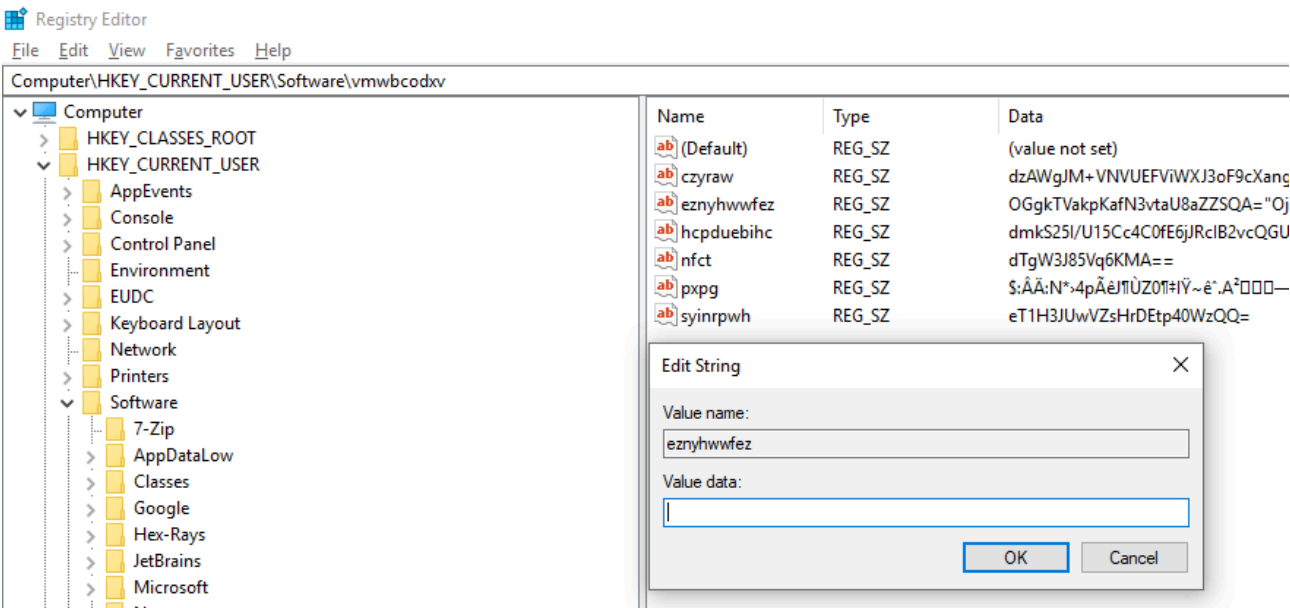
Registry Editor

File Edit View Favorites Help

Computer\HKEY_CURRENT_USER\Software\vmwbcodxv

Computer
HKEY_CLASSES_ROOT
HKEY_CURRENT_USER
AppEvents
Console
Control Panel
Environment
EUDC
Keyboard Layout
Network
Printers
Software
7-Zip
AppDataLow
Classes
Google
Hex-Rays
JetBrains
Microsoft

| Name | Type | Data |
|---|---|---|
| (Default) | REG_SZ | (value not set) |
| czyraw | REG_SZ | dzAWgJM+VNVUEFViWXJ3oF9cXang |
| eznyhwwfez | REG_SZ | OGgkTVakpKafN3vtaU8aZZSQA="Oj |
| hcpduebihc | REG_SZ | dmkS25I/U15Cc4C0fE6jJRcIB2vcQGU |
| nfct | REG_SZ | dTgW3J85Vq6KMA== |
| pxpg | REG_SZ | $:ÂÄ:N*›4pÃéJ¶ÙZ0¶‡IŸ~ê˚.A²□□□— |
| syinrpwh | REG_SZ | eT1H3JUwVZsHrDEtp40WzQQ= |

Edit String

Value name:
eznyhwwfez
Value data:

OK
Cancel